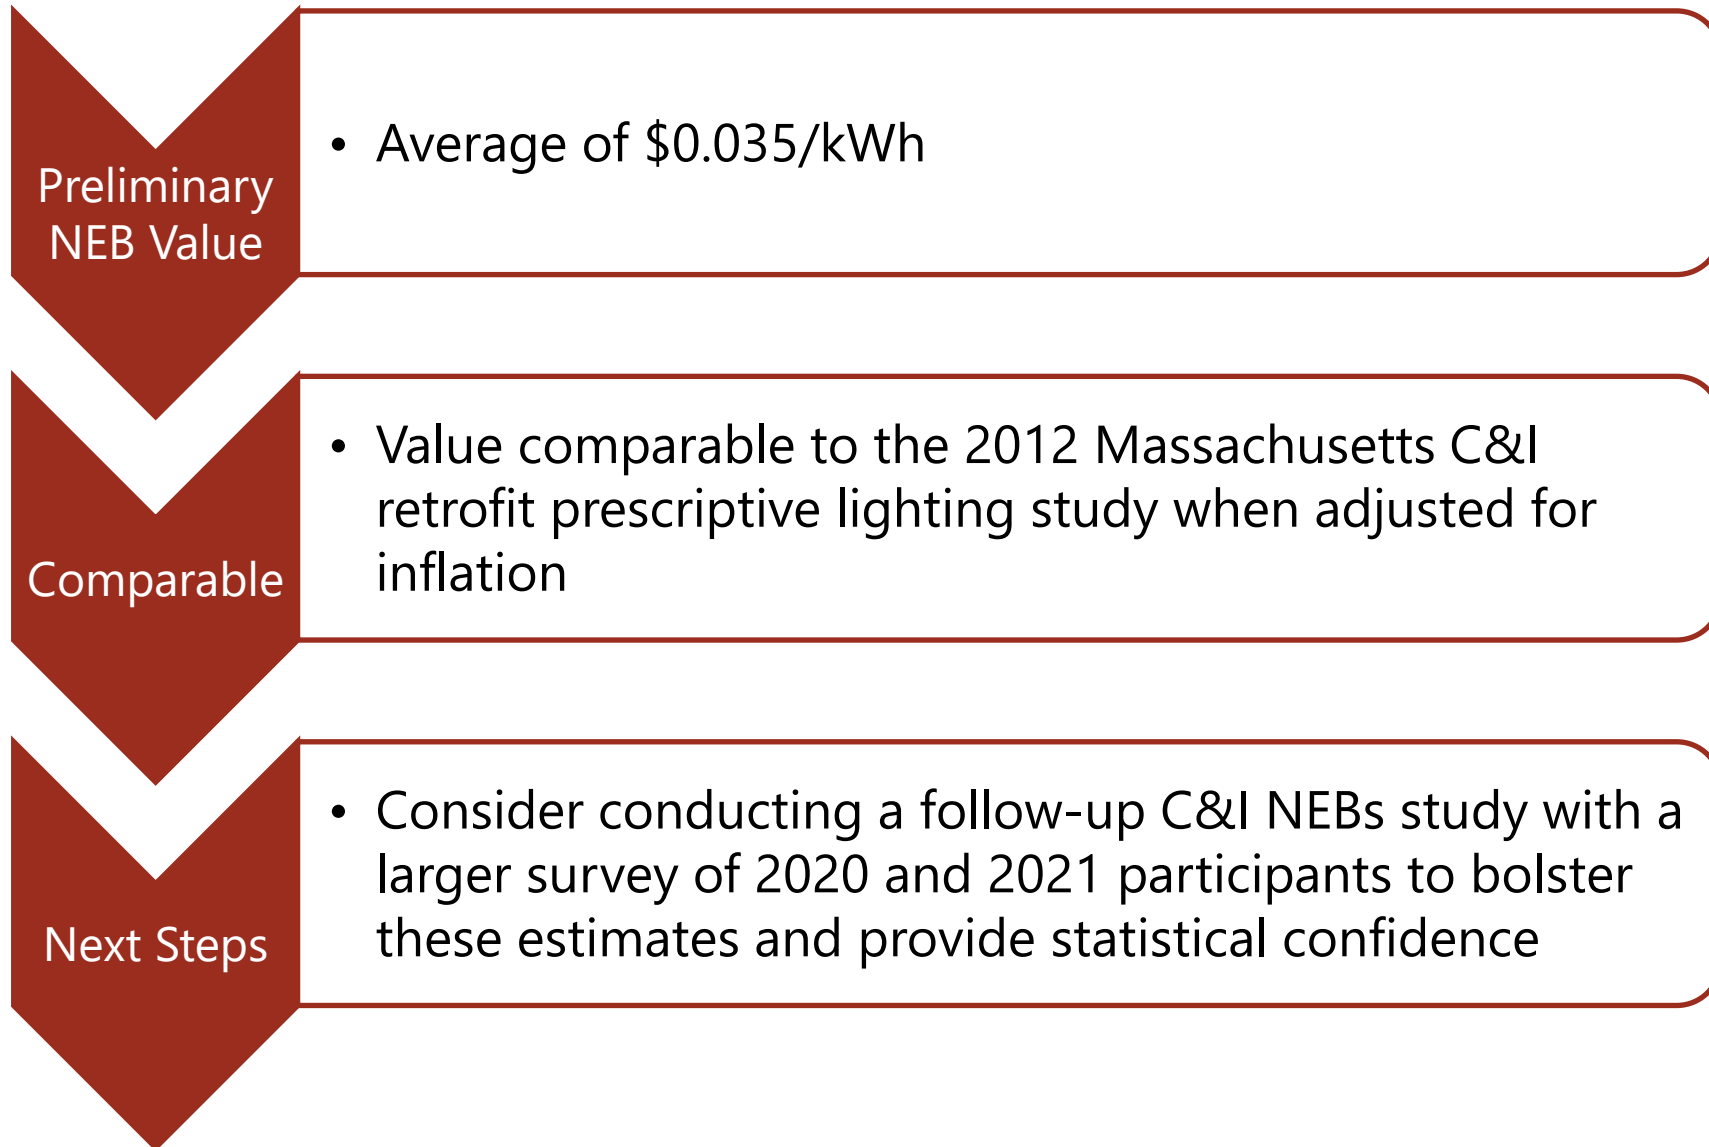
Preliminary NEB Value

• Average of \$0.035/kWh

Comparable

• Value comparable to the 2012 Massachusetts C&I retrofit prescriptive lighting study when adjusted for inflation

Next Steps

• Consider conducting a follow-up C&I NEBs study with a larger survey of 2020 and 2021 participants to bolster these estimates and provide statistical confidence